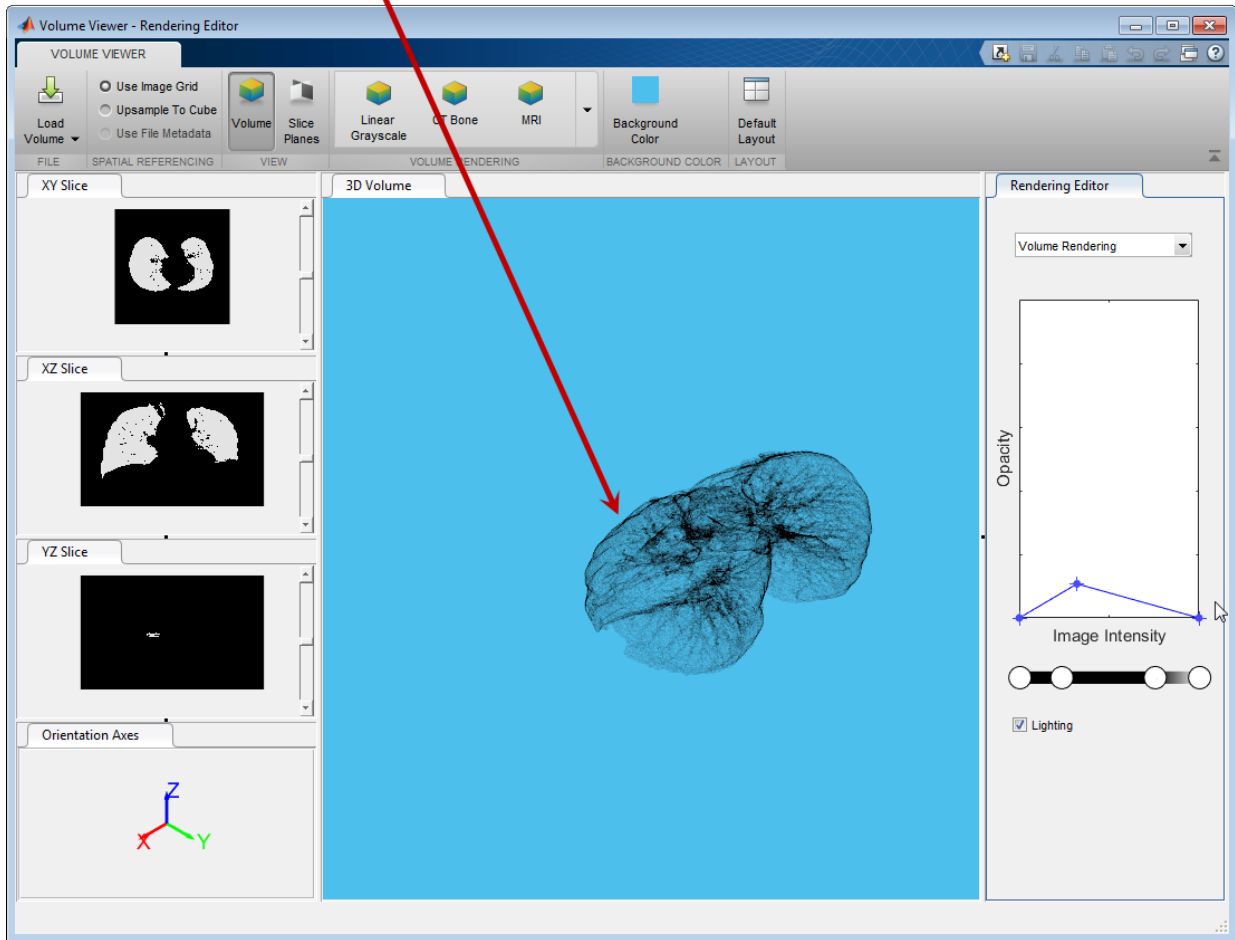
Volume Viewer - Rendering Editor

VOLUME VIEWER

Load Volume
FILE

Use Image Grid
Upsample To Cube
Use File Metadata
SPATIAL REFERENCING

Volume
Slice Planes
VIEW

Linear Grayscale
CT Bone
MRI
VOLUME RENDERING

Background Color
BACKGROUND COLOR

Default Layout
LAYOUT

XY Slice

XZ Slice

YZ Slice

Orientation Axes

Z
X
Y

3D Volume

Rendering Editor

Volume Rendering

Opacity

Image Intensity

Lighting